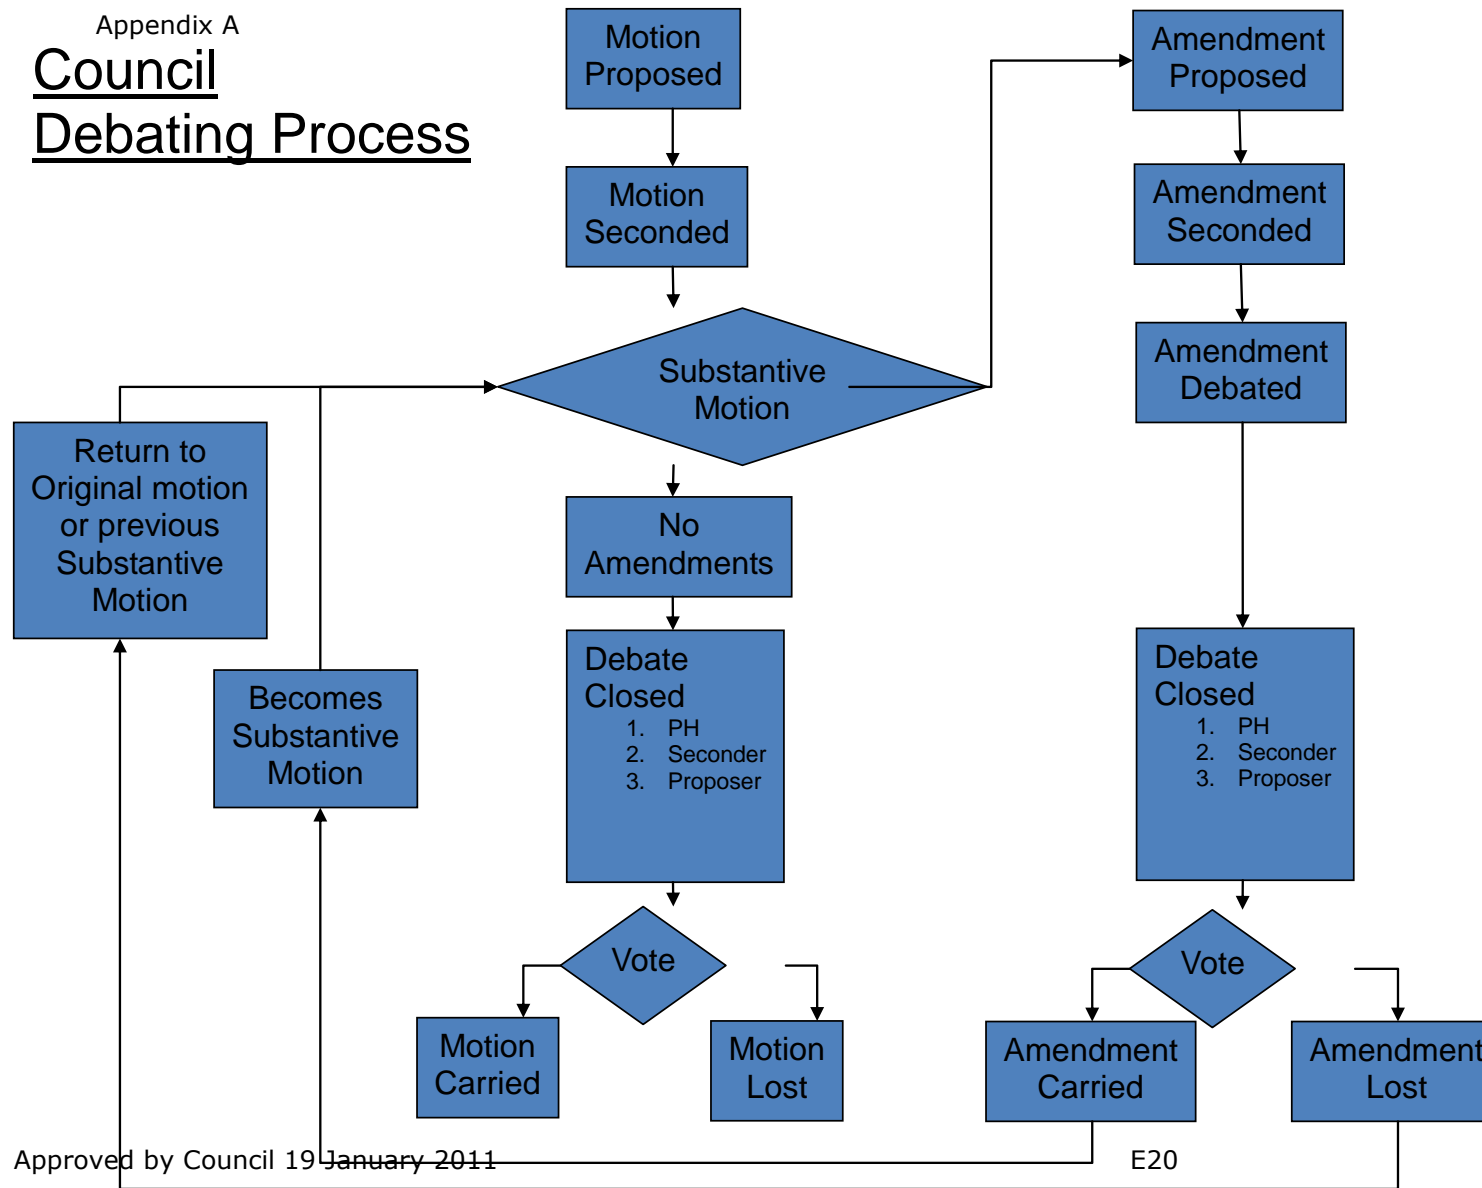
Appendix A

Council Debating Process

Motion Proposed

Motion Seconded

Substantive Motion

Amendment Proposed

Amendment Seconded

Amendment Debated

Return to Original motion or previous Substantive Motion

No Amendments

Becomes Substantive Motion

Debate Closed
1. PH
2. Seconder
3. Proposer

Debate Closed
1. PH
2. Seconder
3. Proposer

Vote

Vote

Motion Carried

Motion Lost

Amendment Carried

Amendment Lost

Approved by Council 19 January 2011

E20